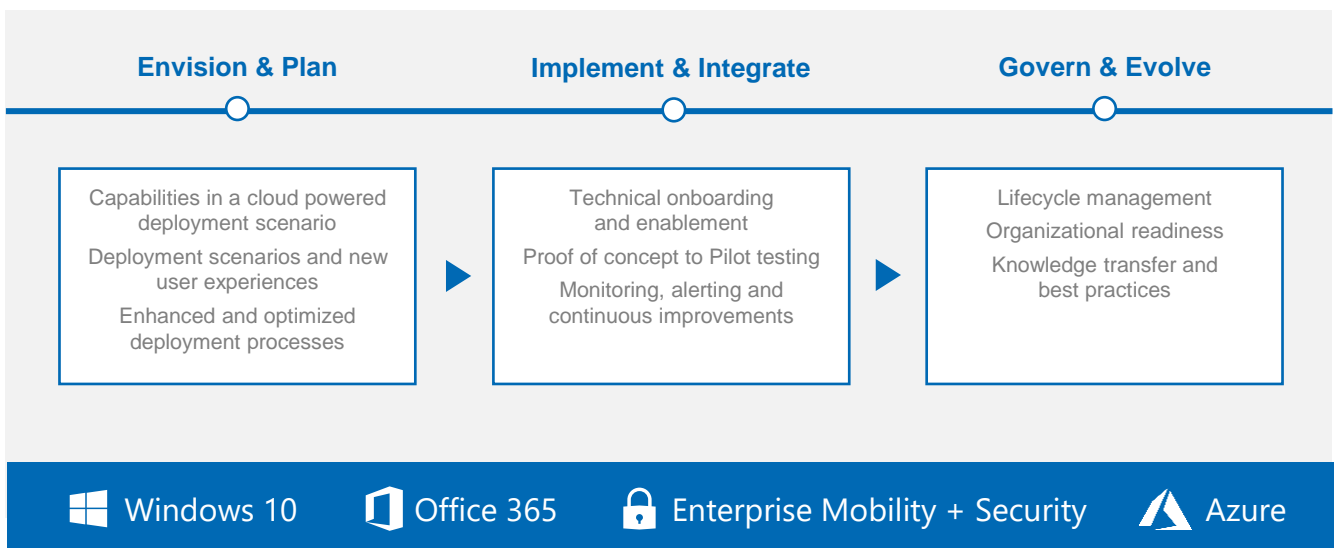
Envision & Plan

Implement & Integrate

Govern & Evolve

Capabilities in a cloud powered deployment scenario

Deployment scenarios and new user experiences

Enhanced and optimized deployment processes

Technical onboarding and enablement

Proof of concept to Pilot testing

Monitoring, alerting and continuous improvements

Lifecycle management

Organizational readiness

Knowledge transfer and best practices

Windows 10

Office 365

Enterprise Mobility + Security

Azure